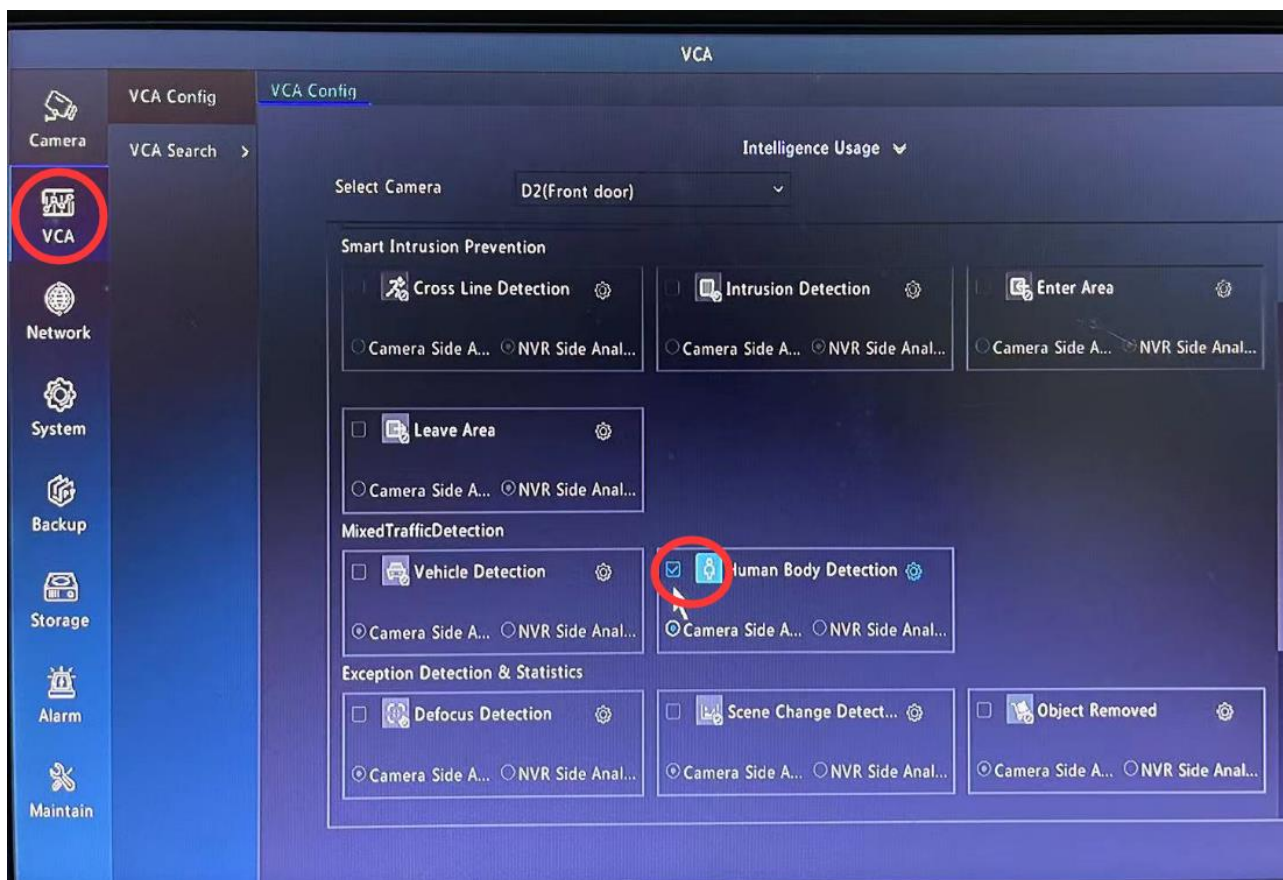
VCA

Camera
VCA
Network
System
Backup
Storage
Alarm
Maintain

VCA Config
VCA Search >

VCA Config

Intelligence Usage

Select Camera D2(Front door)

Smart Intrusion Prevention

Cross Line Detection
Camera Side A... NVR Side Anal...

Intrusion Detection
Camera Side A... NVR Side Anal...

Enter Area
Camera Side A... NVR Side Anal...

Leave Area
Camera Side A... NVR Side Anal...

MixedTrafficDetection

Vehicle Detection
Camera Side A... NVR Side Anal...

Human Body Detection
Camera Side A... NVR Side Anal...

Exception Detection & Statistics

Defocus Detection
Camera Side A... NVR Side Anal...

Scene Change Detect...
Camera Side A... NVR Side Anal...

Object Removed
Camera Side A... NVR Side Anal...